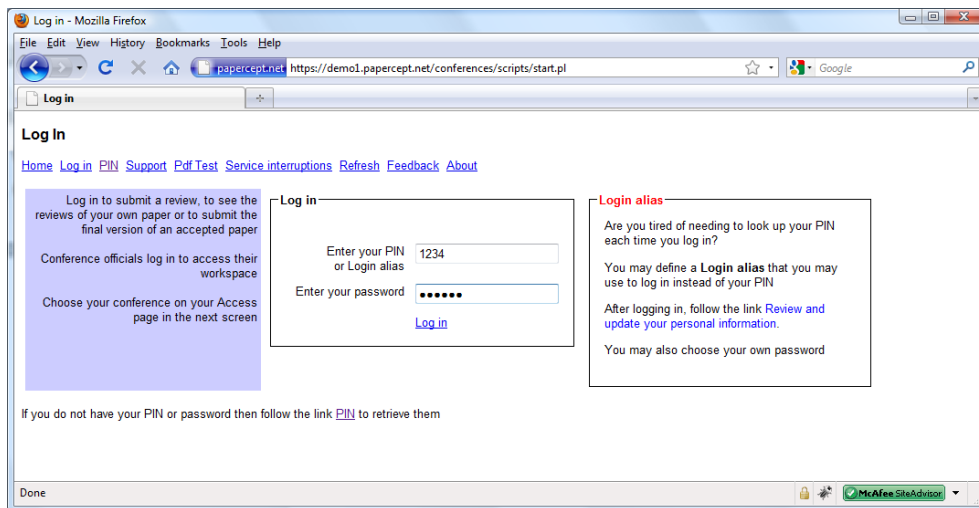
Log in - Mozilla Firefox

File Edit View History Bookmarks Tools Help

papercept.net https://demo1.papercept.net/conferences/scripts/start.pl

Google

Log in

Log In

Home Log in PIN Support Pdf Test Service interruptions Refresh Feedback About

Log in to submit a review, to see the reviews of your own paper or to submit the final version of an accepted paper

Conference officials log in to access their workspace

Choose your conference on your Access page in the next screen

Log in

Enter your PIN or Login alias 1234

Enter your password ••••••

Log in

Login alias

Are you tired of needing to look up your PIN each time you log in?

You may define a **Login alias** that you may use to log in instead of your PIN

After logging in, follow the link Review and update your personal information.

You may also choose your own password

If you do not have your PIN or password then follow the link PIN to retrieve them

Done

McAfee SiteAdvisor